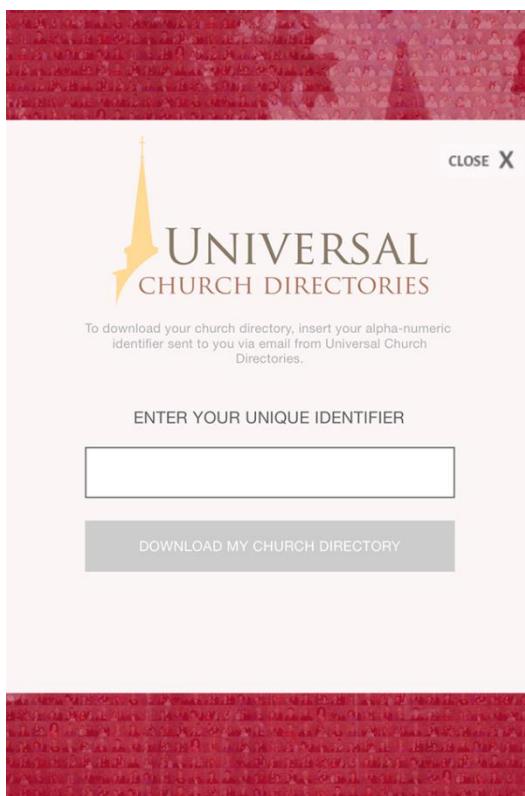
CLOSE X

UNIVERSAL
CHURCH DIRECTORIES

To download your church directory, insert your alpha-numeric identifier sent to you via email from Universal Church Directories.

ENTER YOUR UNIQUE IDENTIFIER

DOWNLOAD MY CHURCH DIRECTORY